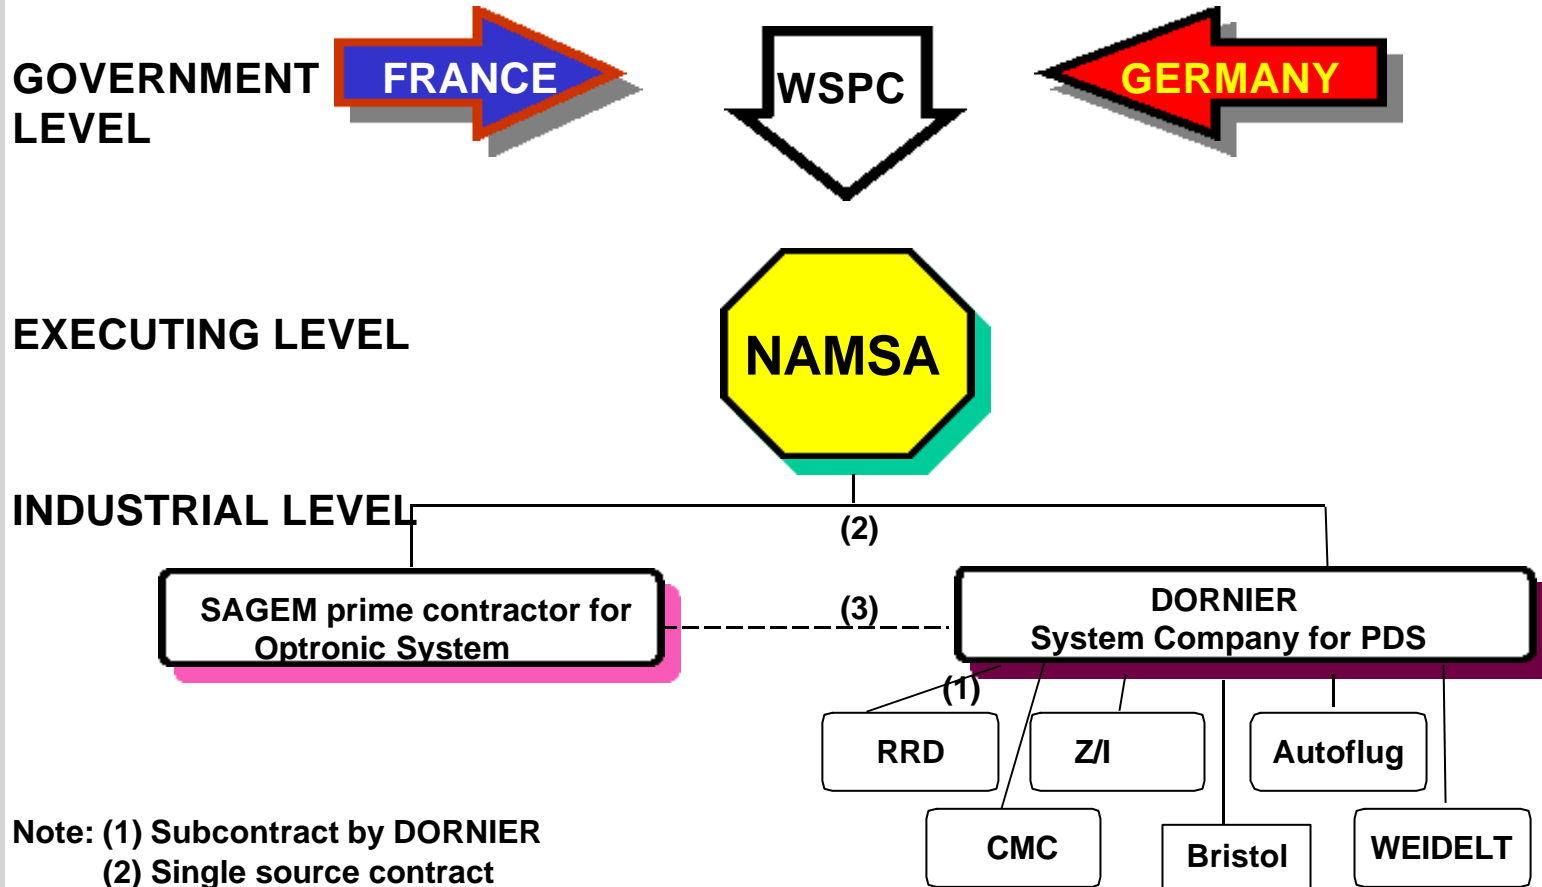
GOVERNMENT LEVEL

FRANCE

WSPC

GERMANY

EXECUTING LEVEL

NAMSA

INDUSTRIAL LEVEL

(2)

SAGEM prime contractor for Optronic System

(3)

DORNIER
System Company for PDS

(1)

RRD

Z/I

Autoflug

CMC

Bristol

WEIDELT

Note: (1) Subcontract by DORNIER
(2) Single source contract